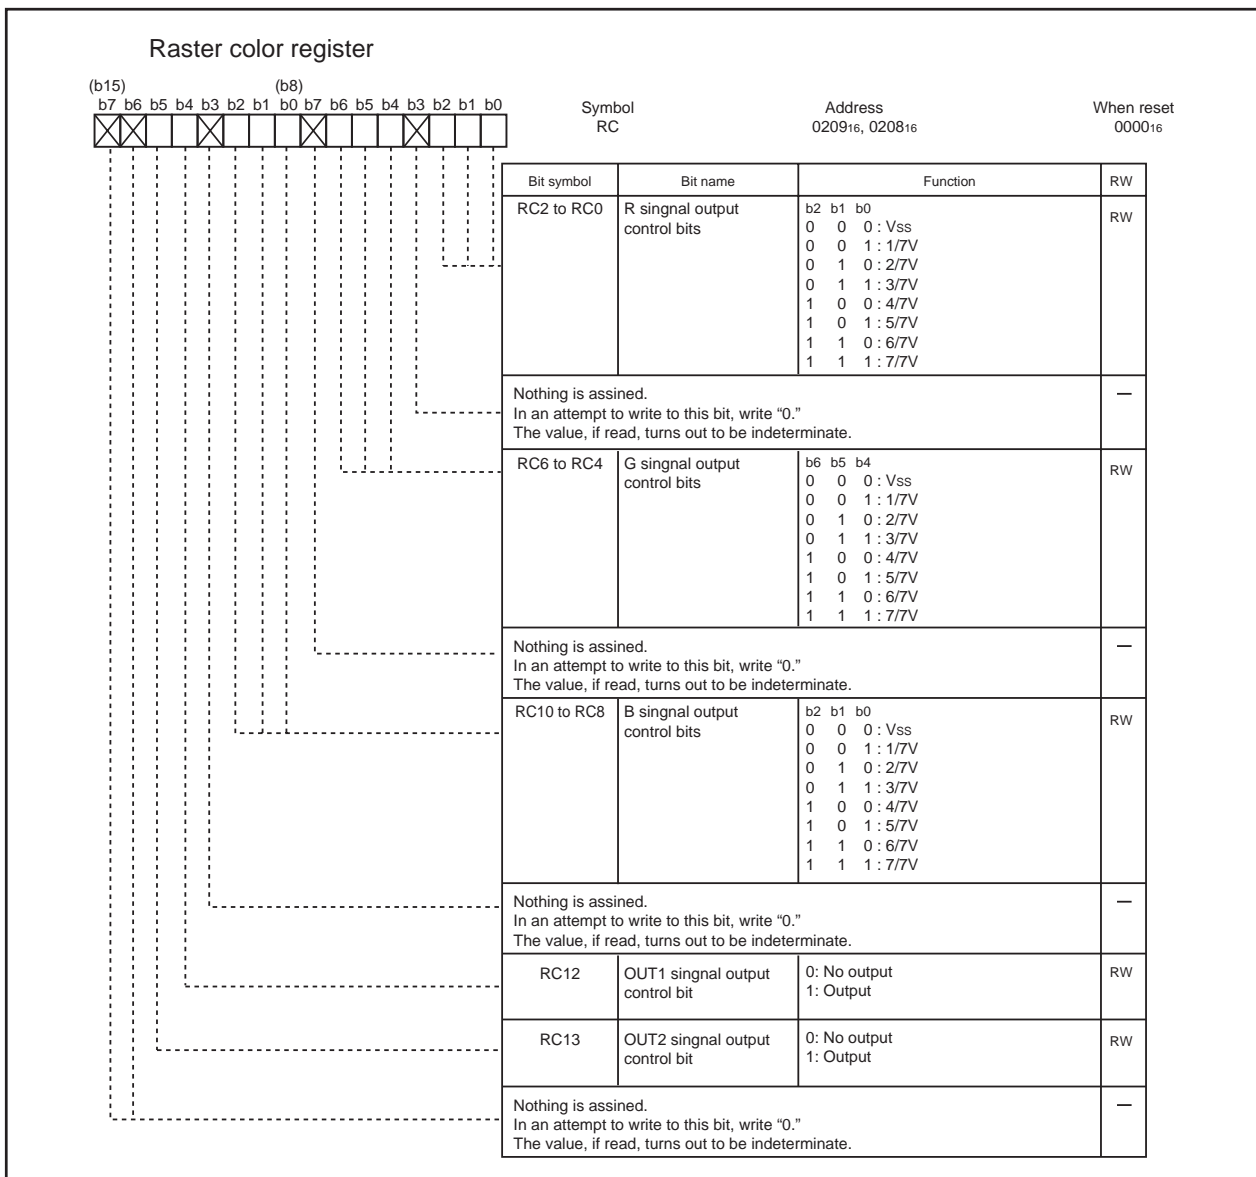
Raster color register

(b15) (b8)
b7 b6 b5 b4 b3 b2 b1 b0 b7 b6 b5 b4 b3 b2 b1 b0

Symbol
RC

Address
$0209_{16}$, $0208_{16}$

When reset
$0000_{16}$

| Bit symbol | Bit name | Function | RW |
|---|---|---|---|
| RC2 to RC0 | R singnal output control bits | b2 b1 b0<br>0 0 0 : Vss<br>0 0 1 : 1/7V<br>0 1 0 : 2/7V<br>0 1 1 : 3/7V<br>1 0 0 : 4/7V<br>1 0 1 : 5/7V<br>1 1 0 : 6/7V<br>1 1 1 : 7/7V | RW |
| Nothing is assined.<br>In an attempt to write to this bit, write “0.”<br>The value, if read, turns out to be indeterminate. | | | — |
| RC6 to RC4 | G singnal output control bits | b6 b5 b4<br>0 0 0 : Vss<br>0 0 1 : 1/7V<br>0 1 0 : 2/7V<br>0 1 1 : 3/7V<br>1 0 0 : 4/7V<br>1 0 1 : 5/7V<br>1 1 0 : 6/7V<br>1 1 1 : 7/7V | RW |
| Nothing is assined.<br>In an attempt to write to this bit, write “0.”<br>The value, if read, turns out to be indeterminate. | | | — |
| RC10 to RC8 | B singnal output control bits | b2 b1 b0<br>0 0 0 : Vss<br>0 0 1 : 1/7V<br>0 1 0 : 2/7V<br>0 1 1 : 3/7V<br>1 0 0 : 4/7V<br>1 0 1 : 5/7V<br>1 1 0 : 6/7V<br>1 1 1 : 7/7V | RW |
| Nothing is assined.<br>In an attempt to write to this bit, write “0.”<br>The value, if read, turns out to be indeterminate. | | | — |
| RC12 | OUT1 singnal output control bit | 0: No output<br>1: Output | RW |
| RC13 | OUT2 singnal output control bit | 0: No output<br>1: Output | RW |
| Nothing is assined.<br>In an attempt to write to this bit, write “0.”<br>The value, if read, turns out to be indeterminate. | | | — |